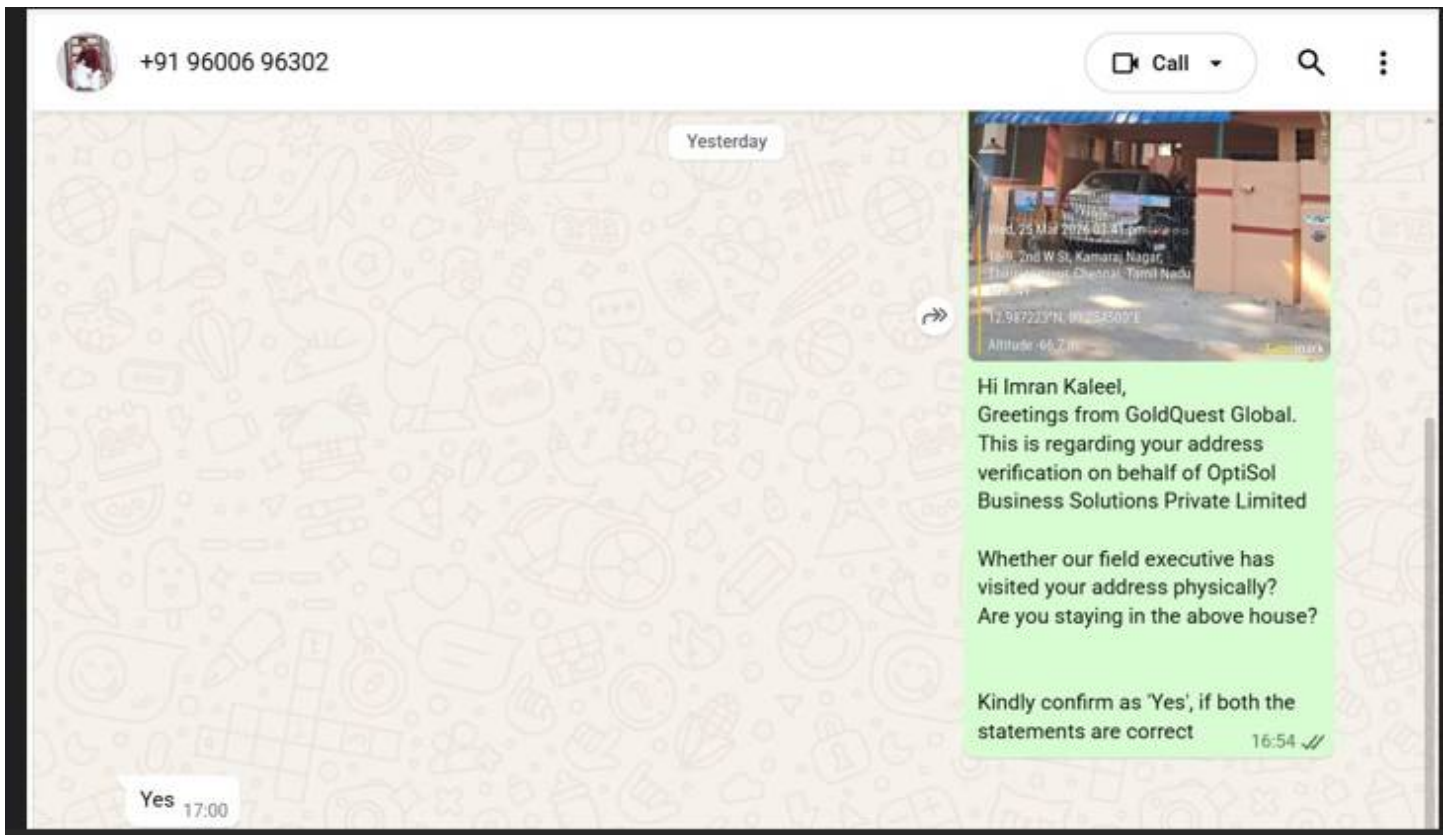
+91 96006 96302

Call

Yesterday

Wed, 25 Mar 2026 03:41 pm
18/9, 2nd W St, Kamaraj Nagar, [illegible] Chennai, Tamil Nadu
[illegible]
12.987223°N, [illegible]°E
Altitude 46.7 m

Hi Imran Kaleel,
Greetings from GoldQuest Global. This is regarding your address verification on behalf of OptiSol Business Solutions Private Limited

Whether our field executive has visited your address physically?
Are you staying in the above house?

Kindly confirm as 'Yes', if both the statements are correct 16:54

Yes 17:00